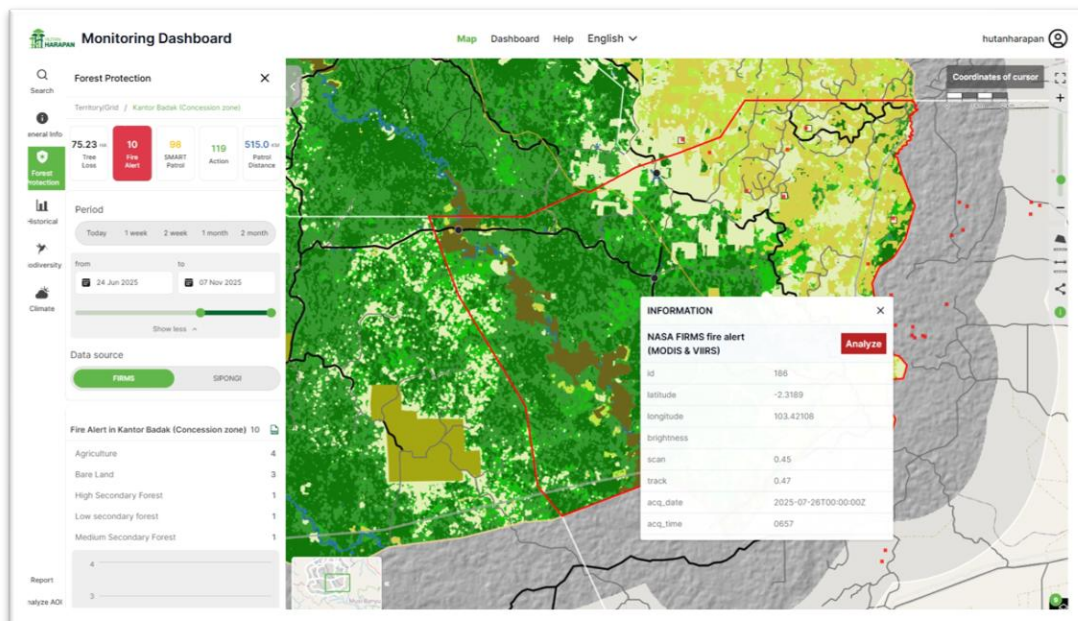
HUTAN HARAPAN Monitoring Dashboard

Map Dashboard Help English

hutanharapan

Search

General Info

Forest Protection

Historical

Biodiversity

Climate

Report

Analyze AOI

Forest Protection

Territory/Grid / Kantor Badak (Concession zone)

75.23 Ha Tree Loss

10 Fire Alert

98 SMART Patrol

119 Action

515.0 Km Patrol Distance

Period

Today 1 week 2 week 1 month 2 month

from to

24 Jun 2025 07 Nov 2025

Show less

Data source

FIRMS SIPONGI

Fire Alert in Kantor Badak (Concession zone) 10

| Agriculture | 4 |
|---|---|
| Bare Land | 3 |
| High Secondary Forest | 1 |
| Low secondary forest | 1 |
| Medium Secondary Forest | 1 |

4

3

Coordinates of cursor

INFORMATION

NASA FIRMS fire alert (MODIS & VIIRS)

Analyze

| id | 186 |
|---|---|
| latitude | -2.3189 |
| longitude | 103.42108 |
| brightness | |
| scan | 0.45 |
| track | 0.47 |
| acq_date | 2025-07-26T00:00:00Z |
| acq_time | 0657 |